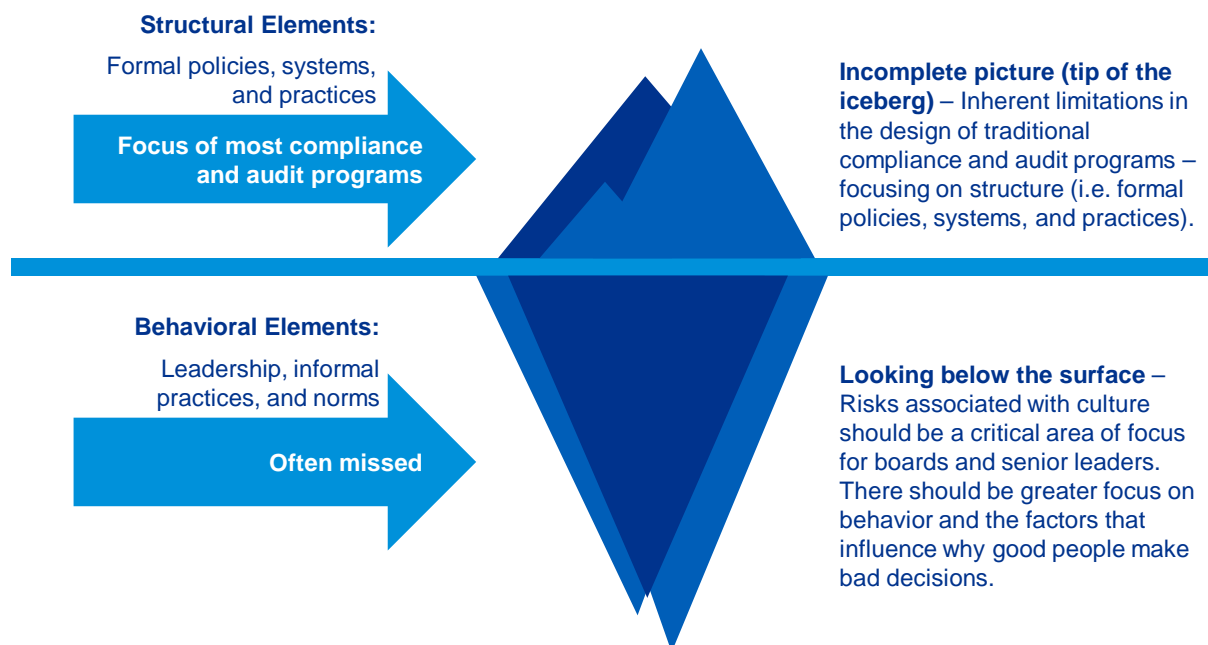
Structural Elements:

Formal policies, systems, and practices

Focus of most compliance and audit programs

Incomplete picture (tip of the iceberg) – Inherent limitations in the design of traditional compliance and audit programs – focusing on structure (i.e. formal policies, systems, and practices).

Behavioral Elements:

Leadership, informal practices, and norms

Often missed

Looking below the surface – Risks associated with culture should be a critical area of focus for boards and senior leaders. There should be greater focus on behavior and the factors that influence why good people make bad decisions.